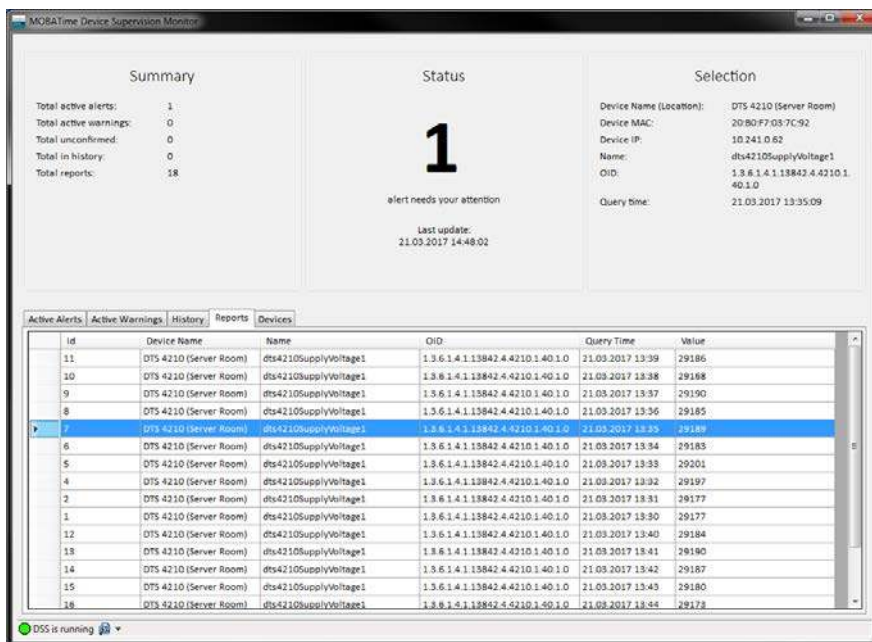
MOBATime Device Supervision Monitor

Summary

Total active alerts: 1
Total active warnings: 0
Total unconfirmed: 0
Total in history: 0
Total reports: 18

Status

1

alert needs your attention

Last update:
21.03.2017 14:48:02

Selection

Device Name (Location): DTS 4210 (Server Room)
Device MAC: 20:B0:F7:03:7C:92
Device IP: 10.241.0.62
Name: dts4210SupplyVoltage1
OID: 1.3.6.1.4.1.13842.4.4210.1.40.1.0
Query time: 21.03.2017 13:35:09

Active Alerts | Active Warnings | History | Reports | Devices

| Id | Device Name | Name | OID | Query Time | Value |
|---|---|---|---|---|---|
| 11 | DTS 4210 (Server Room) | dts4210SupplyVoltage1 | 1.3.6.1.4.1.13842.4.4210.1.40.1.0 | 21.03.2017 13:39 | 29186 |
| 10 | DTS 4210 (Server Room) | dts4210SupplyVoltage1 | 1.3.6.1.4.1.13842.4.4210.1.40.1.0 | 21.03.2017 13:38 | 29188 |
| 9 | DTS 4210 (Server Room) | dts4210SupplyVoltage1 | 1.3.6.1.4.1.13842.4.4210.1.40.1.0 | 21.03.2017 13:37 | 29190 |
| 8 | DTS 4210 (Server Room) | dts4210SupplyVoltage1 | 1.3.6.1.4.1.13842.4.4210.1.40.1.0 | 21.03.2017 13:36 | 29185 |
| 7 | DTS 4210 (Server Room) | dts4210SupplyVoltage1 | 1.3.6.1.4.1.13842.4.4210.1.40.1.0 | 21.03.2017 13:35 | 29189 |
| 6 | DTS 4210 (Server Room) | dts4210SupplyVoltage1 | 1.3.6.1.4.1.13842.4.4210.1.40.1.0 | 21.03.2017 13:34 | 29183 |
| 5 | DTS 4210 (Server Room) | dts4210SupplyVoltage1 | 1.3.6.1.4.1.13842.4.4210.1.40.1.0 | 21.03.2017 13:33 | 29201 |
| 4 | DTS 4210 (Server Room) | dts4210SupplyVoltage1 | 1.3.6.1.4.1.13842.4.4210.1.40.1.0 | 21.03.2017 13:32 | 29197 |
| 2 | DTS 4210 (Server Room) | dts4210SupplyVoltage1 | 1.3.6.1.4.1.13842.4.4210.1.40.1.0 | 21.03.2017 13:31 | 29177 |
| 1 | DTS 4210 (Server Room) | dts4210SupplyVoltage1 | 1.3.6.1.4.1.13842.4.4210.1.40.1.0 | 21.03.2017 13:30 | 29177 |
| 12 | DTS 4210 (Server Room) | dts4210SupplyVoltage1 | 1.3.6.1.4.1.13842.4.4210.1.40.1.0 | 21.03.2017 13:40 | 29184 |
| 13 | DTS 4210 (Server Room) | dts4210SupplyVoltage1 | 1.3.6.1.4.1.13842.4.4210.1.40.1.0 | 21.03.2017 13:41 | 29190 |
| 14 | DTS 4210 (Server Room) | dts4210SupplyVoltage1 | 1.3.6.1.4.1.13842.4.4210.1.40.1.0 | 21.03.2017 13:42 | 29187 |
| 15 | DTS 4210 (Server Room) | dts4210SupplyVoltage1 | 1.3.6.1.4.1.13842.4.4210.1.40.1.0 | 21.03.2017 13:43 | 29180 |
| 16 | DTS 4210 (Server Room) | dts4210SupplyVoltage1 | 1.3.6.1.4.1.13842.4.4210.1.40.1.0 | 21.03.2017 13:44 | 29173 |

DSS is running